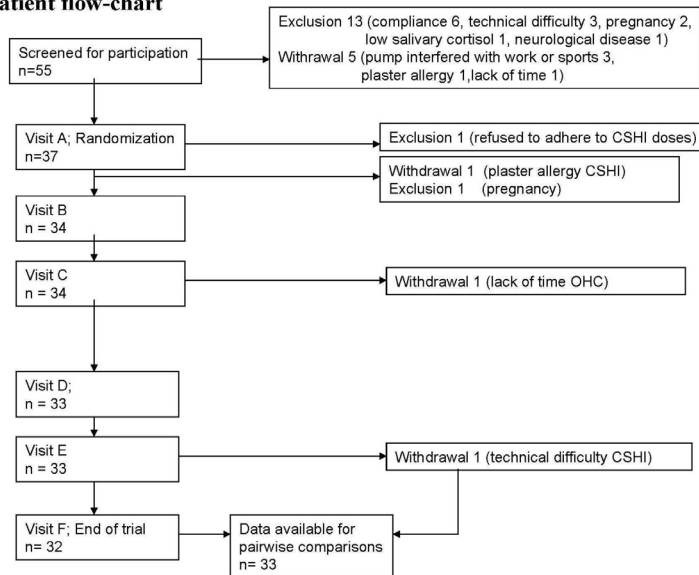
atient flow-chart

Screened for participation
n=55

Exclusion 13 (compliance 6, technical difficulty 3, pregnancy 2, low salivary cortisol 1, neurological disease 1)
Withdrawal 5 (pump interfered with work or sports 3, plaster allergy 1,lack of time 1)

Visit A; Randomization
n=37

Exclusion 1 (refused to adhere to CSHI doses)

Withdrawal 1 (plaster allergy CSHI)
Exclusion 1 (pregnancy)

Visit B
n = 34

Visit C
n = 34

Withdrawal 1 (lack of time OHC)

Visit D;
n = 33

Visit E
n = 33

Withdrawal 1 (technical difficulty CSHI)

Visit F; End of trial
n= 32

Data available for pairwise comparisons
n= 33